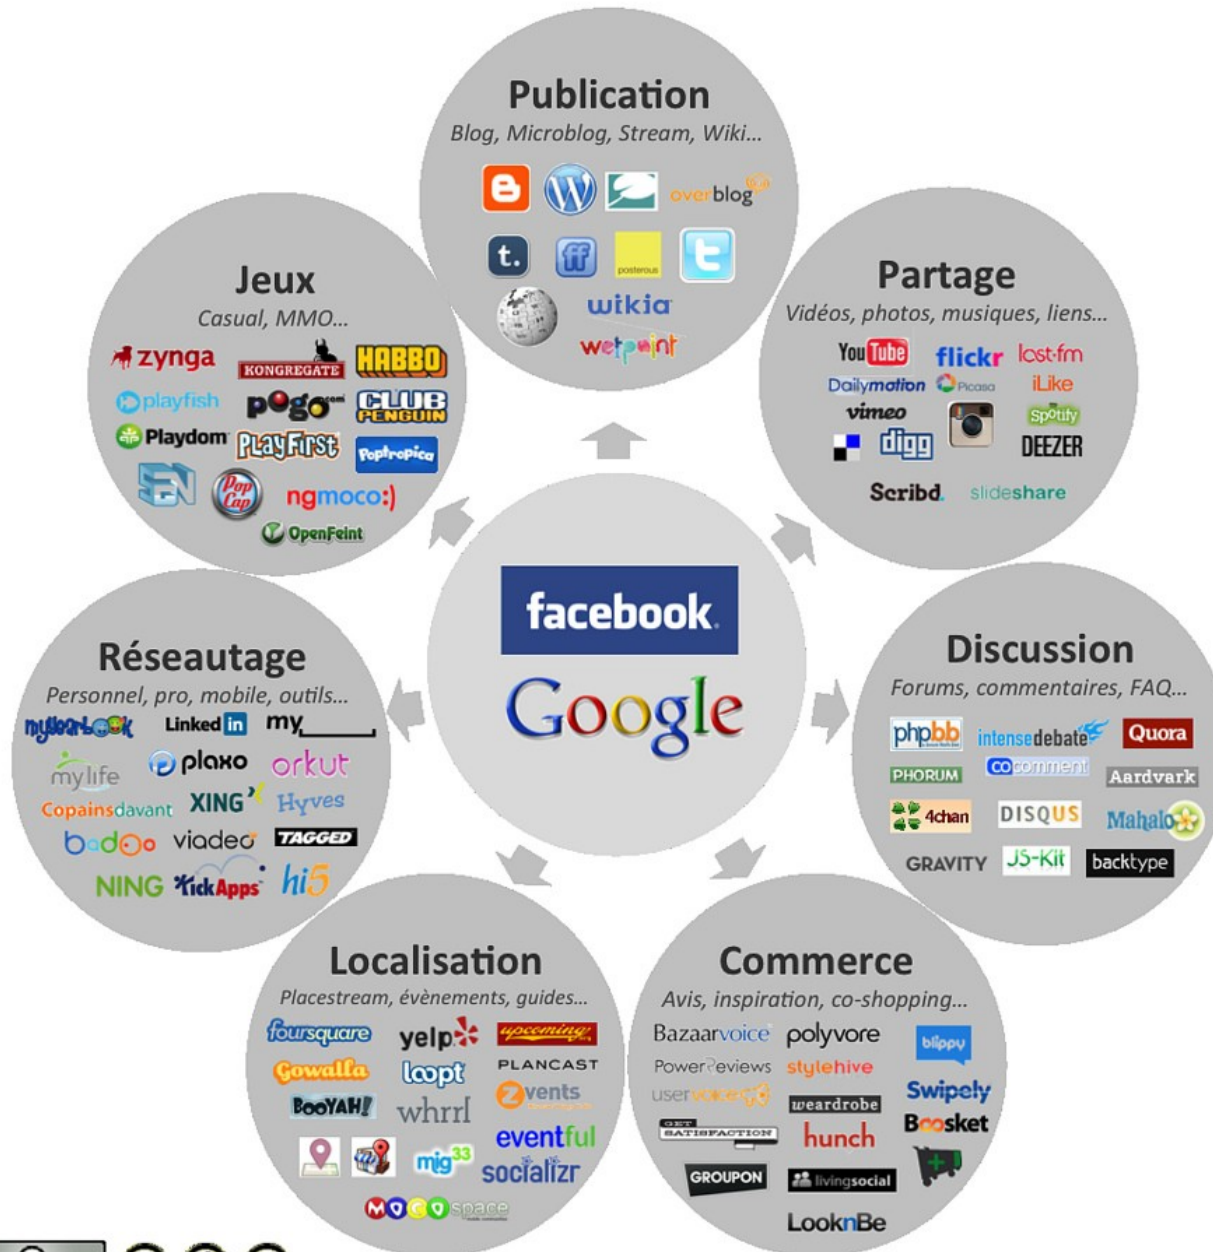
Publication
Blog, Microblog, Stream, Wiki...
overblog
t.
posterous
wikia
wetpaint

Partage
Vidéos, photos, musiques, liens...
YouTube
flickr
last.fm
Dailymotion
Picasa
iLike
vimeo
Spotify
digg
DEEZER
Scribd
slideshare

Jeux
Casual, MMO...
zynga
KONGREGATE
HABBO
playfish
pogo.com
CLUB PENGUIN
Playdom
PLAYFIRST
Poptropica
PopCap
ngmoco:)
OpenFeint

facebook
Google

Réseautage
Personnel, pro, mobile, outils...
myYearbook
LinkedIn
my
mylife
plaxo
orkut
Copainsdavant
XING
Hyves
badoo
viadeo
TAGGED
NING
KickApps
hi5

Discussion
Forums, commentaires, FAQ...
phpbb
intensedebate
Quora
PHORUM
cocomment
Aardvark
4chan
DISQUS
Mahalo
GRAVITY
JS-Kit
backtype

Localisation
Placestream, évènements, guides...
foursquare
yelp
upcoming
Gowalla
loopt
PLANCAST
Zvents
BooYAH!
whrrl
eventful
mig33
socializr
MOCOspace

Commerce
Avis, inspiration, co-shopping...
Bazaarvoice
polyvore
blippy
PowerReviews
stylehive
uservoice
Swipely
GET SATISFACTION
weardrobe
Boosket
hunch
GROUPON
livingsocial
LooknBe